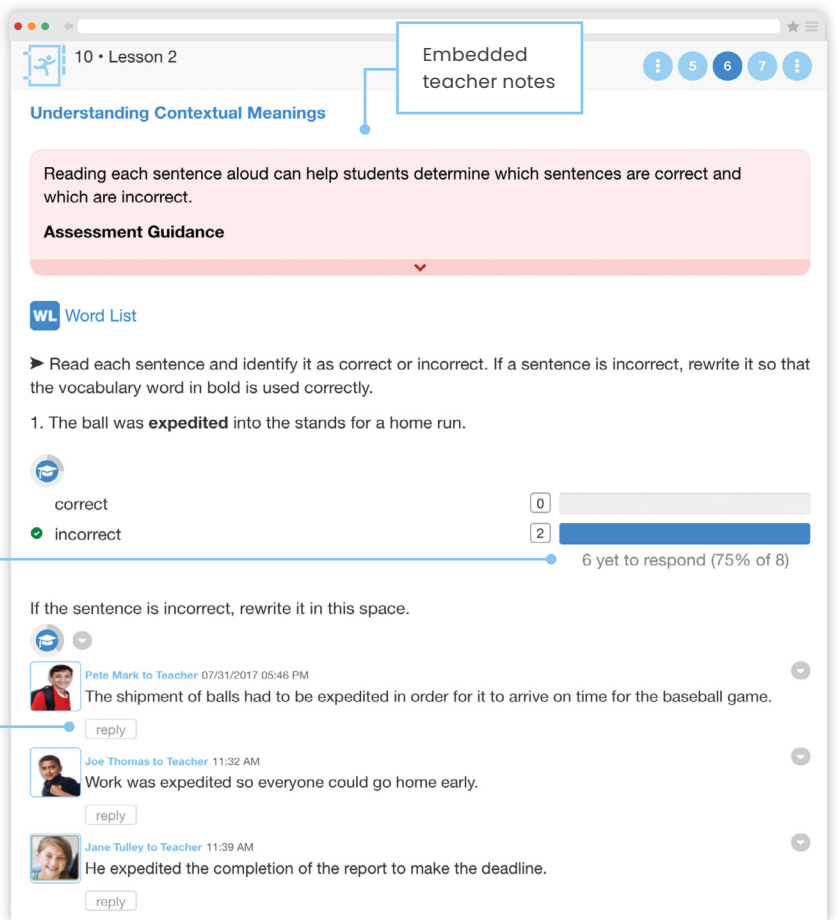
10 • Lesson 2

Embedded teacher notes

5 6 7

Understanding Contextual Meanings

Reading each sentence aloud can help students determine which sentences are correct and which are incorrect.

Assessment Guidance

WL Word List

➤ Read each sentence and identify it as correct or incorrect. If a sentence is incorrect, rewrite it so that the vocabulary word in bold is used correctly.

1. The ball was **expedited** into the stands for a home run.

correct 0

incorrect 2

6 yet to respond (75% of 8)

If the sentence is incorrect, rewrite it in this space.

Pete Mark to Teacher 07/31/2017 05:46 PM
The shipment of balls had to be expedited in order for it to arrive on time for the baseball game.

reply

Joe Thomas to Teacher 11:32 AM
Work was expedited so everyone could go home early.

reply

Jane Tulley to Teacher 11:39 AM
He expedited the completion of the report to make the deadline.

reply